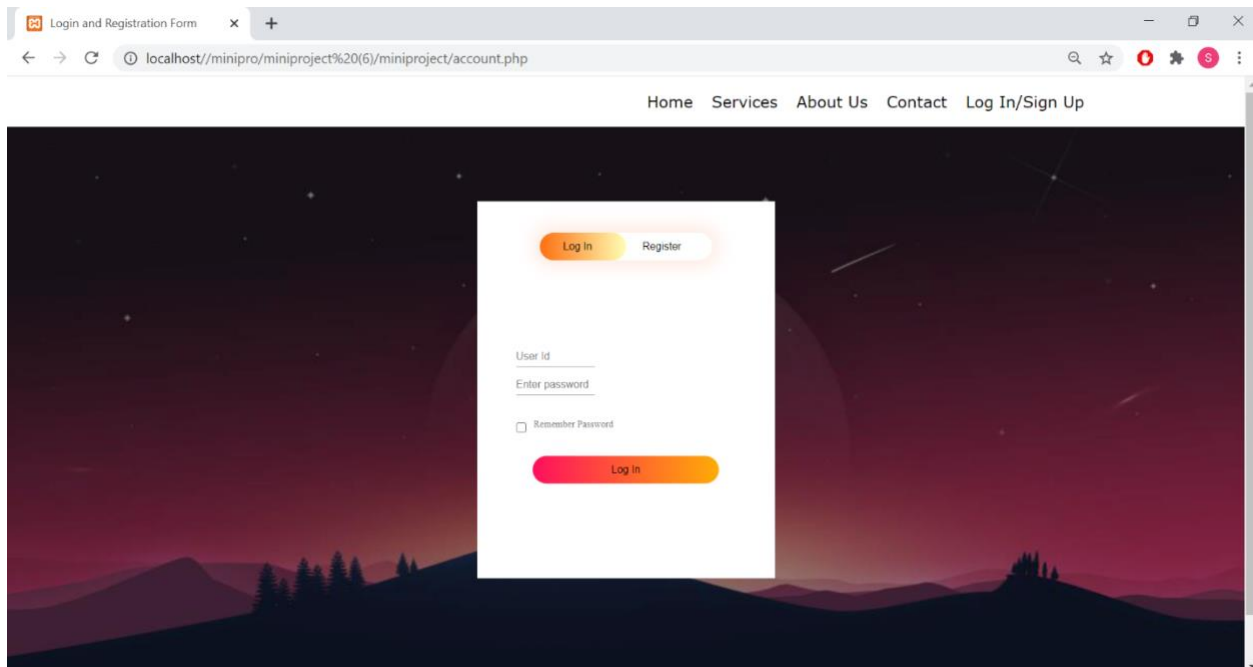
Login and Registration Form

localhost//minipro/miniproject%20(6)/miniproject/account.php

S

Home Services About Us Contact Log In/Sign Up

Log In Register

User Id

Enter password

Remember Password

Log In